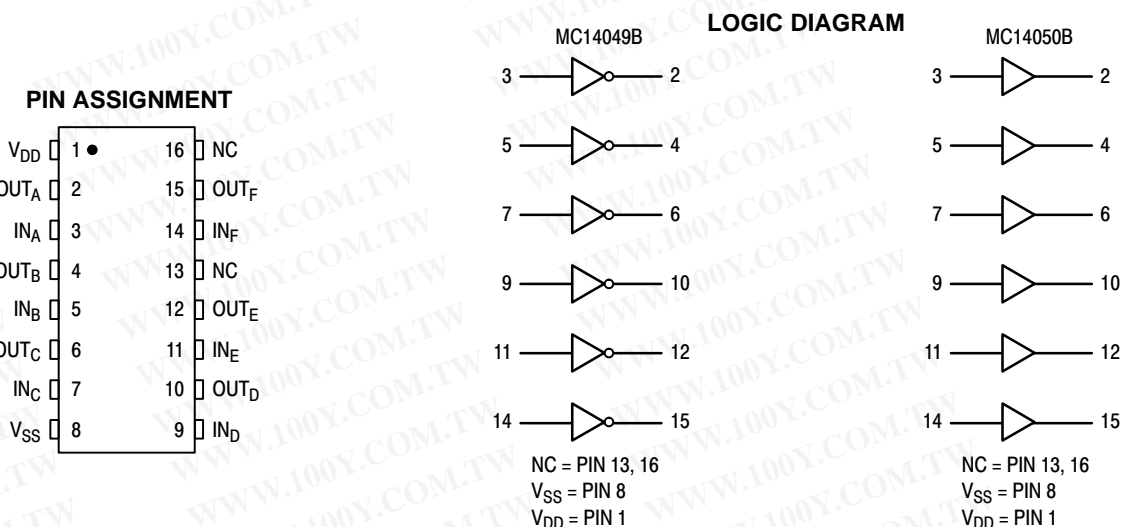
PIN ASSIGNMENT

| | | | |
|---|---|---|---|
| $V_{DD}$ | 1 | 16 | NC |
| $OUT_A$ | 2 | 15 | $OUT_F$ |
| $IN_A$ | 3 | 14 | $IN_F$ |
| $OUT_B$ | 4 | 13 | NC |
| $IN_B$ | 5 | 12 | $OUT_E$ |
| $OUT_C$ | 6 | 11 | $IN_E$ |
| $IN_C$ | 7 | 10 | $OUT_D$ |
| $V_{SS}$ | 8 | 9 | $IN_D$ |

LOGIC DIAGRAM

MC14049B

3 2
5 4
7 6
9 10
11 12
14 15

NC = PIN 13, 16
$V_{SS}$ = PIN 8
$V_{DD}$ = PIN 1

MC14050B

3 2
5 4
7 6
9 10
11 12
14 15

NC = PIN 13, 16
$V_{SS}$ = PIN 8
$V_{DD}$ = PIN 1

WWW.100Y.COM.TW